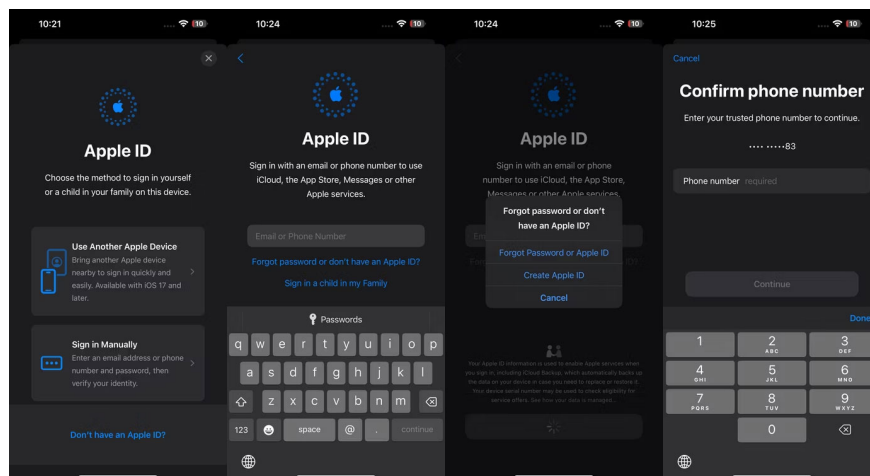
10:21
10

Apple ID

Choose the method to sign in yourself or a child in your family on this device.

Use Another Apple Device
Bring another Apple device nearby to sign in quickly and easily. Available with iOS 17 and later.

Sign in Manually
Enter an email address or phone number and password, then verify your identity.

Don't have an Apple ID?

10:24
10

Apple ID

Sign in with an email or phone number to use iCloud, the App Store, Messages or other Apple services.

Email or Phone Number

Forgot password or don't have an Apple ID?

Sign in a child in my Family

Passwords

q w e r t y u i o p
a s d f g h j k l
z x c v b n m
123 space @ . continue

10:24
10

Apple ID

Sign in with an email or phone number to use iCloud, the App Store, Messages or other Apple services.

Forgot password or don't have an Apple ID?

Forgot Password or Apple ID

Create Apple ID

Cancel

Your Apple ID information is used to enable Apple services when you sign in, including iCloud Backup, which automatically backs up the data on your device in case you need to replace or restore it. Your device serial number may be used to check eligibility for service offers. See how your data is managed...

10:25
10

Cancel

Confirm phone number

Enter your trusted phone number to continue.

•••• ••••83

Phone number required

Continue

Done

1
2 ABC
3 DEF
4 GHI
5 JKL
6 MNO
7 PQRS
8 TUV
9 WXYZ
0